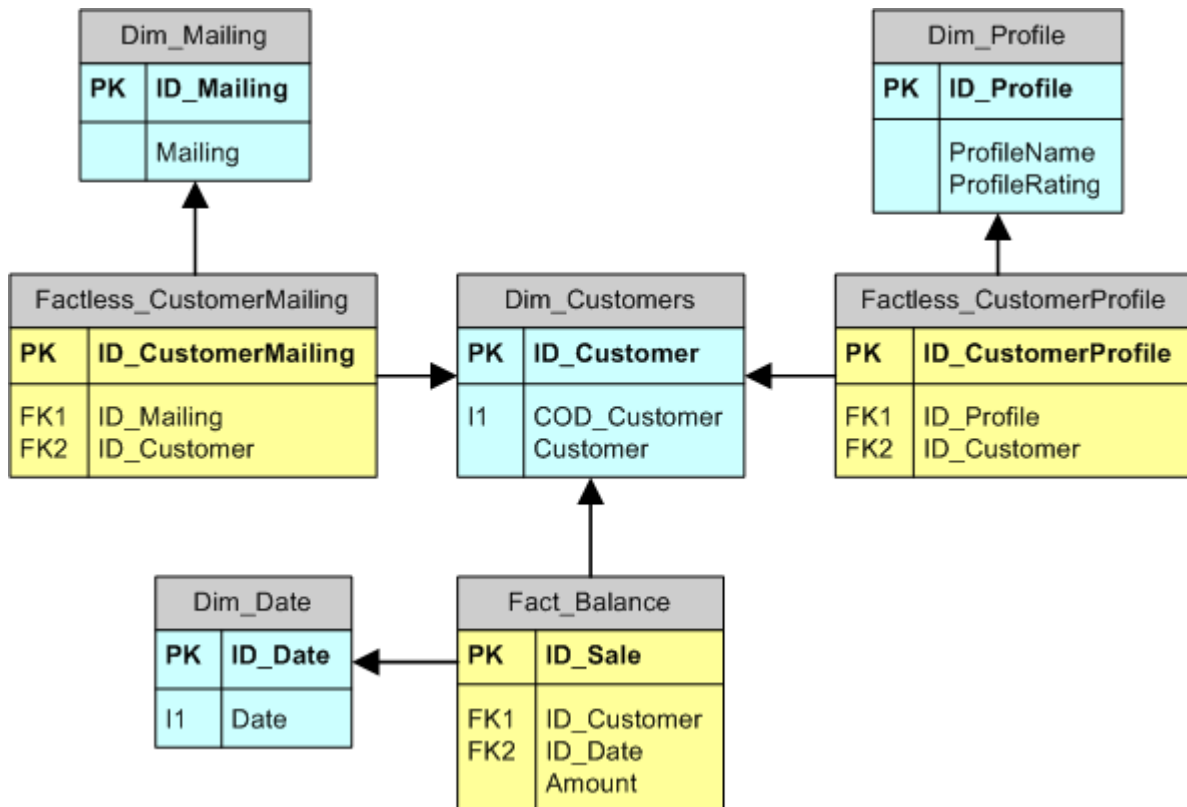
Dim_Mailing

| PK | ID_Mailing |
|---|---|
| | Mailing |

Dim_Profile

| PK | ID_Profile |
|---|---|
| | ProfileName ProfileRating |

Factless_CustomerMailing

| PK | ID_CustomerMailing |
|---|---|
| FK1 FK2 | ID_Mailing ID_Customer |

Dim_Customers

| PK | ID_Customer |
|---|---|
| I1 | COD_Customer Customer |

Factless_CustomerProfile

| PK | ID_CustomerProfile |
|---|---|
| FK1 FK2 | ID_Profile ID_Customer |

Dim_Date

| PK | ID_Date |
|---|---|
| I1 | Date |

Fact_Balance

| PK | ID_Sale |
|---|---|
| FK1 FK2 | ID_Customer ID_Date Amount |